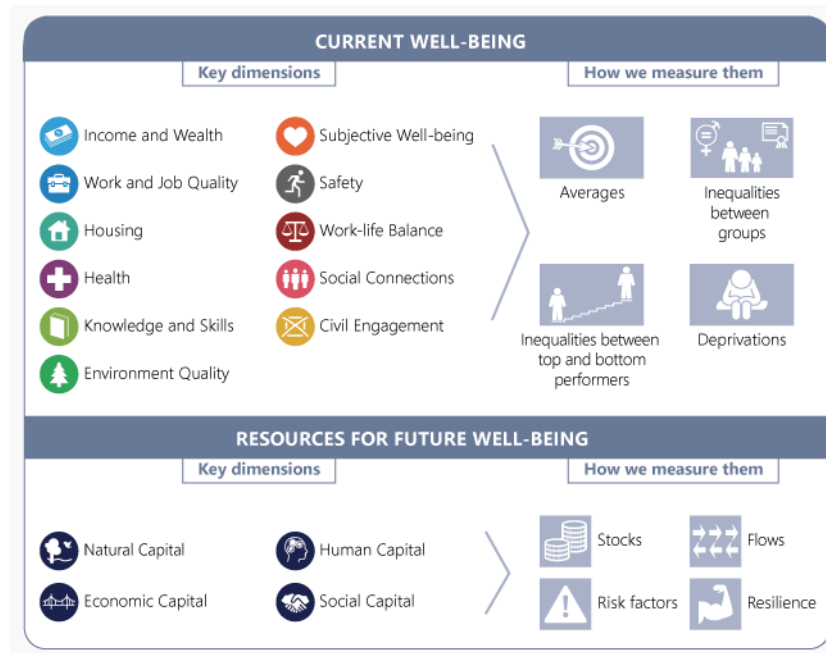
CURRENT WELL-BEING

Key dimensions

How we measure them

Income and Wealth

Work and Job Quality

Housing

Health

Knowledge and Skills

Environment Quality

Subjective Well-being

Safety

Work-life Balance

Social Connections

Civil Engagement

Averages

Inequalities between groups

Inequalities between top and bottom performers

Deprivations

RESOURCES FOR FUTURE WELL-BEING

Key dimensions

How we measure them

Natural Capital

Economic Capital

Human Capital

Social Capital

Stocks

Flows

Risk factors

Resilience